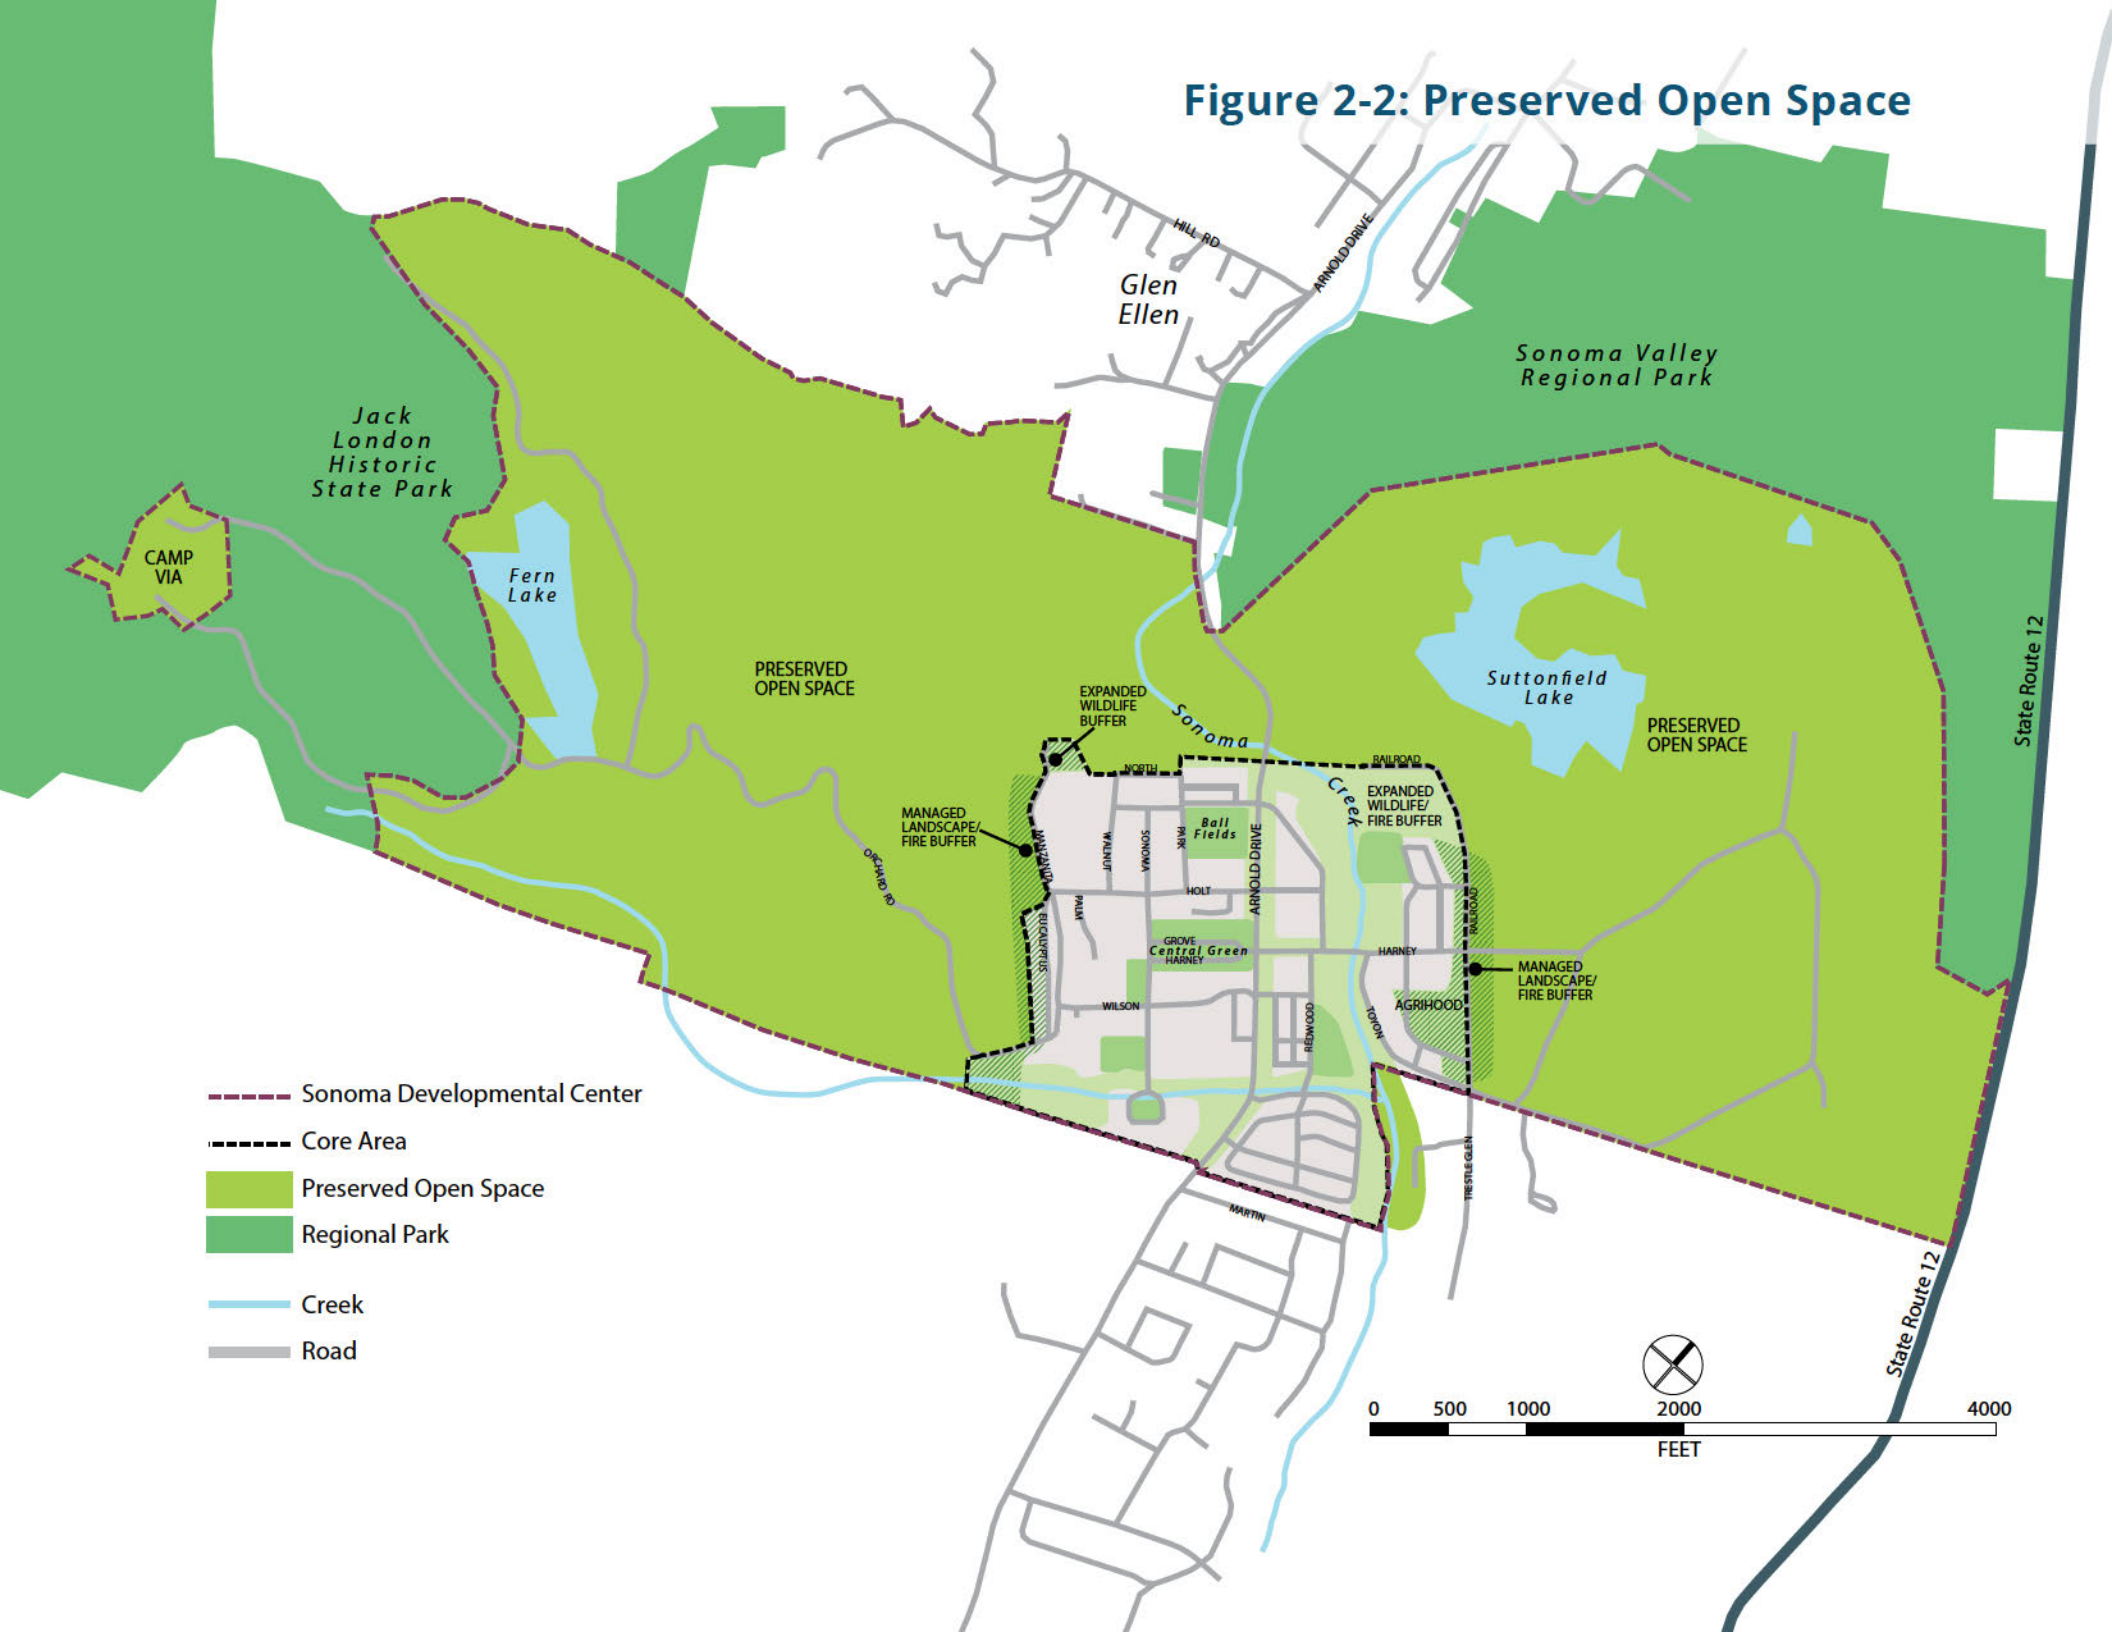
Figure 2-2: Preserved Open Space

HILL RD

ARNOLD DRIVE

Glen Ellen

Sonoma Valley Regional Park

Jack London Historic State Park

CAMP VIA

Fern Lake

PRESERVED OPEN SPACE

Suttonfield Lake

PRESERVED OPEN SPACE

State Route 12

EXPANDED WILDLIFE BUFFER

Sonoma Creek

NORTH

RAILROAD

EXPANDED WILDLIFE/ FIRE BUFFER

MANAGED LANDSCAPE/ FIRE BUFFER

ORCHARD RD

MANZANITA

WALNUT

SONOMA

PARK

Ball Fields

ARNOLD DRIVE

HOLT

PALM

EUCALYPTUS

GROVE

Central Green

HARNEY

HARNEY

RAILROAD

MANAGED LANDSCAPE/ FIRE BUFFER

WILSON

REDWOOD

TOYON

AGRIHOOD

TRESTLE GLEN

MARTIN

State Route 12

Sonoma Developmental Center

Core Area

Preserved Open Space

Regional Park

Creek

Road

0 500 1000 2000 4000
FEET